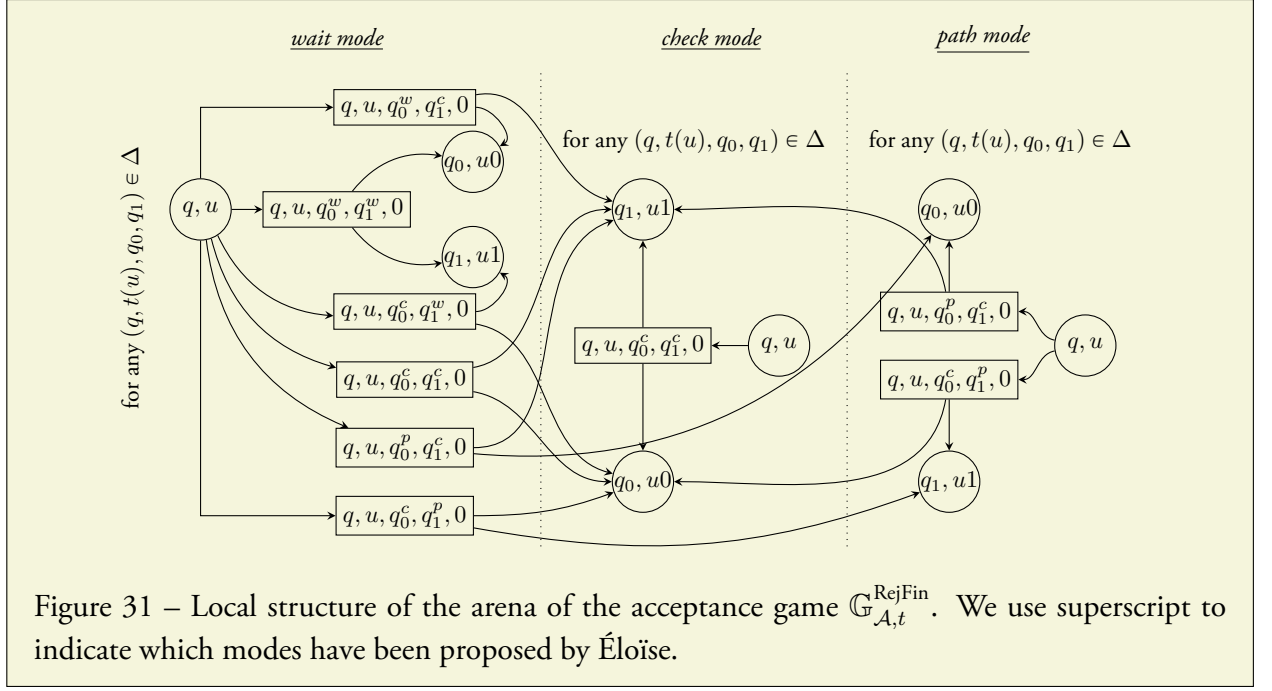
wait mode

check mode

path mode

for any $(q, t(u), q_0, q_1) \in \Delta$

$q, u$

$q, u, q_0^w, q_1^c, 0$

$q_0, u0$

$q, u, q_0^w, q_1^w, 0$

$q_1, u1$

$q, u, q_0^c, q_1^w, 0$

$q, u, q_0^c, q_1^c, 0$

$q, u, q_0^p, q_1^c, 0$

$q, u, q_0^c, q_1^p, 0$

for any $(q, t(u), q_0, q_1) \in \Delta$

$q_1, u1$

$q, u, q_0^c, q_1^c, 0$

$q, u$

$q_0, u0$

for any $(q, t(u), q_0, q_1) \in \Delta$

$q_0, u0$

$q, u, q_0^p, q_1^c, 0$

$q, u$

$q, u, q_0^c, q_1^p, 0$

$q_1, u1$

Figure 31 – Local structure of the arena of the acceptance game $\mathbb{G}_{\mathcal{A},t}^{\text{RejFin}}$. We use superscript to indicate which modes have been proposed by Éloïse.